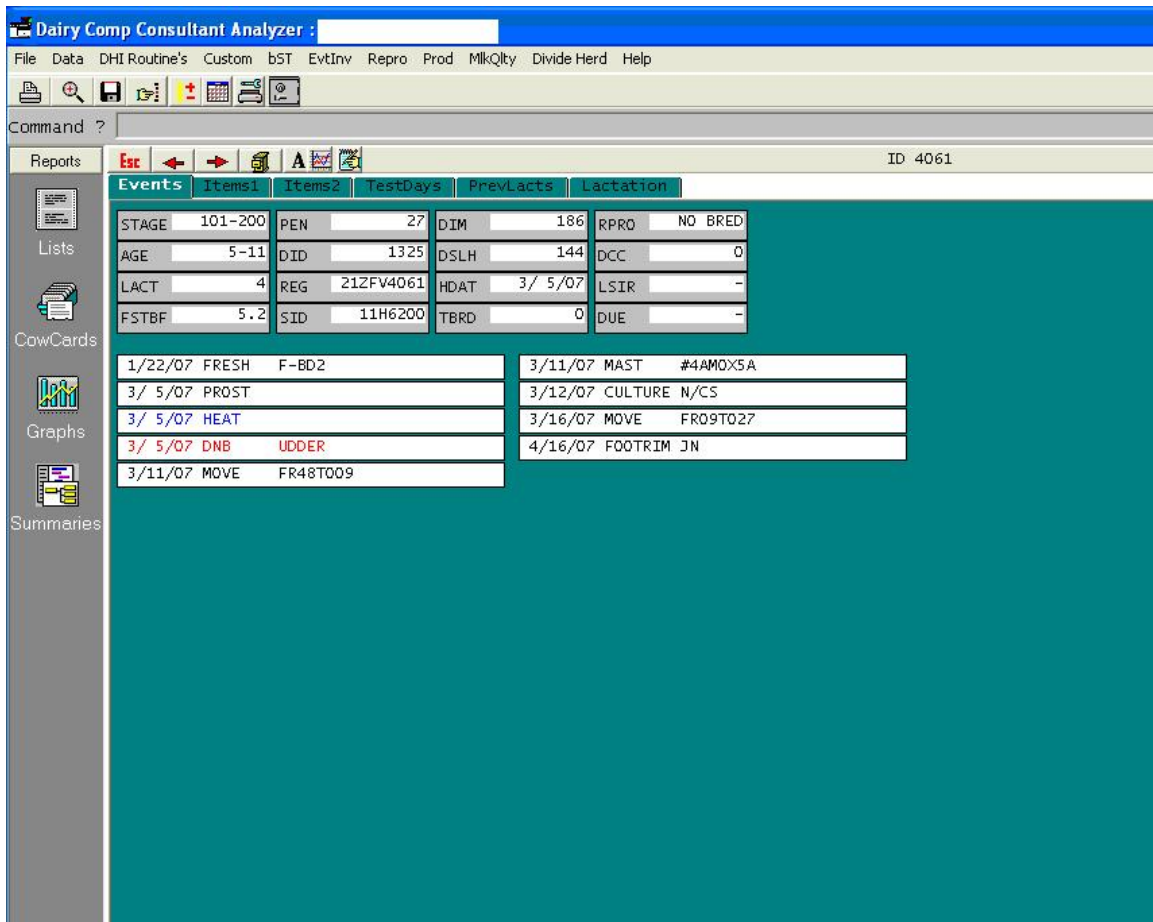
Dairy Comp Consultant Analyzer :

File Data DHI Routine's Custom bST EvtInv Repro Prod MlkQlty Divide Herd Help

Command ?

Reports

Lists

CowCards

Graphs

Summaries

Esc A

ID 4061

Events Items1 Items2 TestDays PrevLacts Lactation

| STAGE | 101-200 | PEN | 27 | DIM | 186 | RPRO | NO BRED |
|---|---|---|---|---|---|---|---|
| AGE | 5-11 | DID | 1325 | DSLH | 144 | DCC | 0 |
| LACT | 4 | REG | 21ZFV4061 | HDAT | 3/ 5/07 | LSIR | - |
| FSTBF | 5.2 | SID | 11H6200 | TBRD | 0 | DUE | - |

1/22/07 FRESH F-BD2
3/ 5/07 PROST
3/ 5/07 HEAT
3/ 5/07 DNB UDDER
3/11/07 MOVE FR48T009

3/11/07 MAST #4AMOX5A
3/12/07 CULTURE N/CS
3/16/07 MOVE FR09T027
4/16/07 FOOTRIM JN